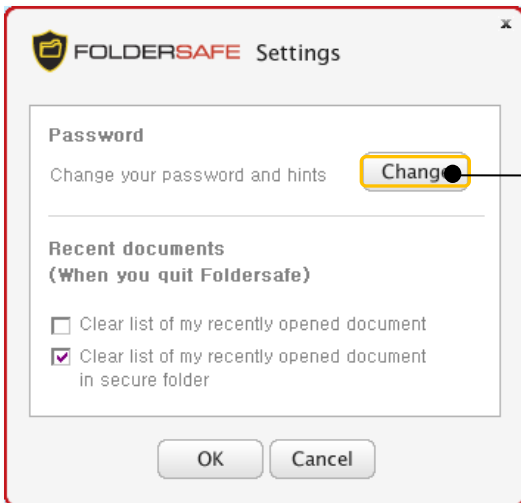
x

FOLDERSAFE Settings

Password

Change your password and hints

Change

Recent documents
(When you quit Foldersafe)

Clear list of my recently opened document

Clear list of my recently opened document in secure folder

OK

Cancel